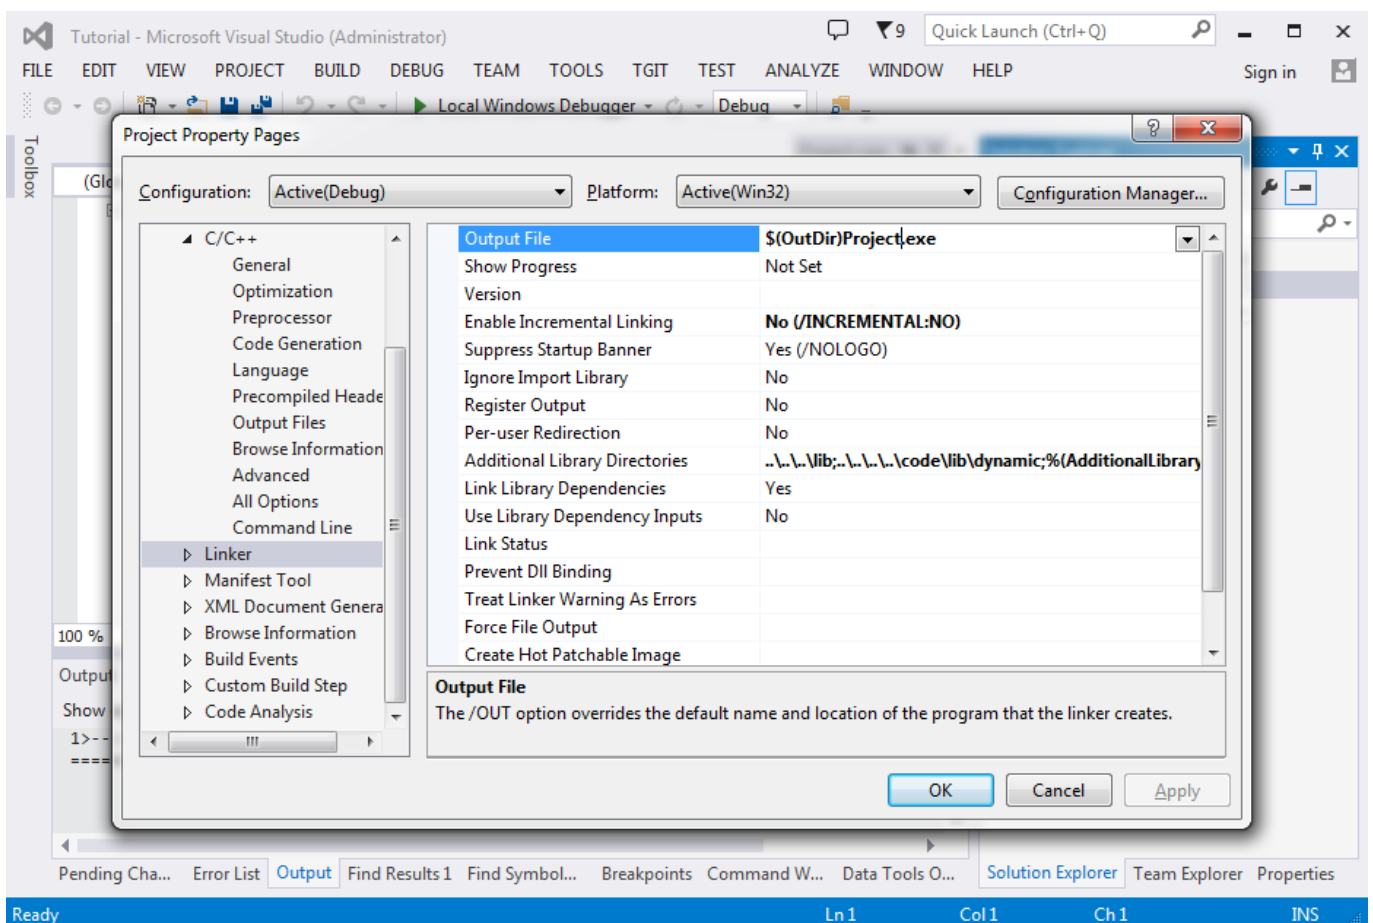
Tutorial - Microsoft Visual Studio (Administrator)

9 Quick Launch (Ctrl+Q)

FILE EDIT VIEW PROJECT BUILD DEBUG TEAM TOOLS TGIT TEST ANALYZE WINDOW HELP Sign in

Local Windows Debugger Debug

Toolbox

(Gl

Project Property Pages

Configuration: Active(Debug) Platform: Active(Win32) Configuration Manager...

C/C++
General
Optimization
Preprocessor
Code Generation
Language
Precompiled Heade
Output Files
Browse Information
Advanced
All Options
Command Line
Linker
Manifest Tool
XML Document Genera
Browse Information
Build Events
Custom Build Step
Code Analysis

| | |
|---|---|
| Output File | $(OutDir)Project.exe |
| Show Progress | Not Set |
| Version | |
| Enable Incremental Linking | No (/INCREMENTAL:NO) |
| Suppress Startup Banner | Yes (/NOLOGO) |
| Ignore Import Library | No |
| Register Output | No |
| Per-user Redirection | No |
| Additional Library Directories | ..\..\..\lib;..\..\..\..\code\lib\dynamic;%(AdditionalLibrary |
| Link Library Dependencies | Yes |
| Use Library Dependency Inputs | No |
| Link Status | |
| Prevent Dll Binding | |
| Treat Linker Warning As Errors | |
| Force File Output | |
| Create Hot Patchable Image | |

Output File
The /OUT option overrides the default name and location of the program that the linker creates.

OK Cancel Apply

100 %
Outpu
Show
1>--
====

Pending Cha... Error List Output Find Results 1 Find Symbol... Breakpoints Command W... Data Tools O... Solution Explorer Team Explorer Properties

Ready Ln 1 Col 1 Ch 1 INS